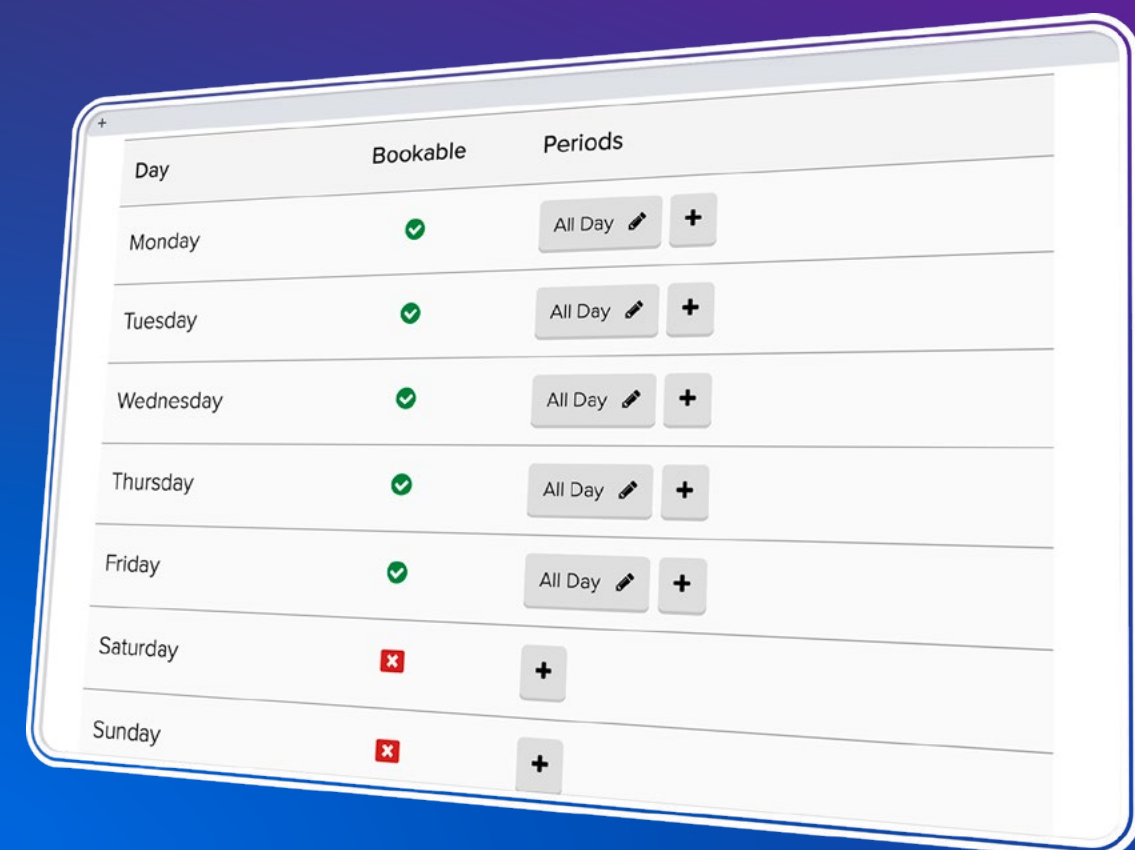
+

| Day | Bookable | Periods |
|---|---|---|
| Monday | ✓ | All Day ✎ + |
| Tuesday | ✓ | All Day ✎ + |
| Wednesday | ✓ | All Day ✎ + |
| Thursday | ✓ | All Day ✎ + |
| Friday | ✓ | All Day ✎ + |
| Saturday | ✗ | + |
| Sunday | ✗ | + |